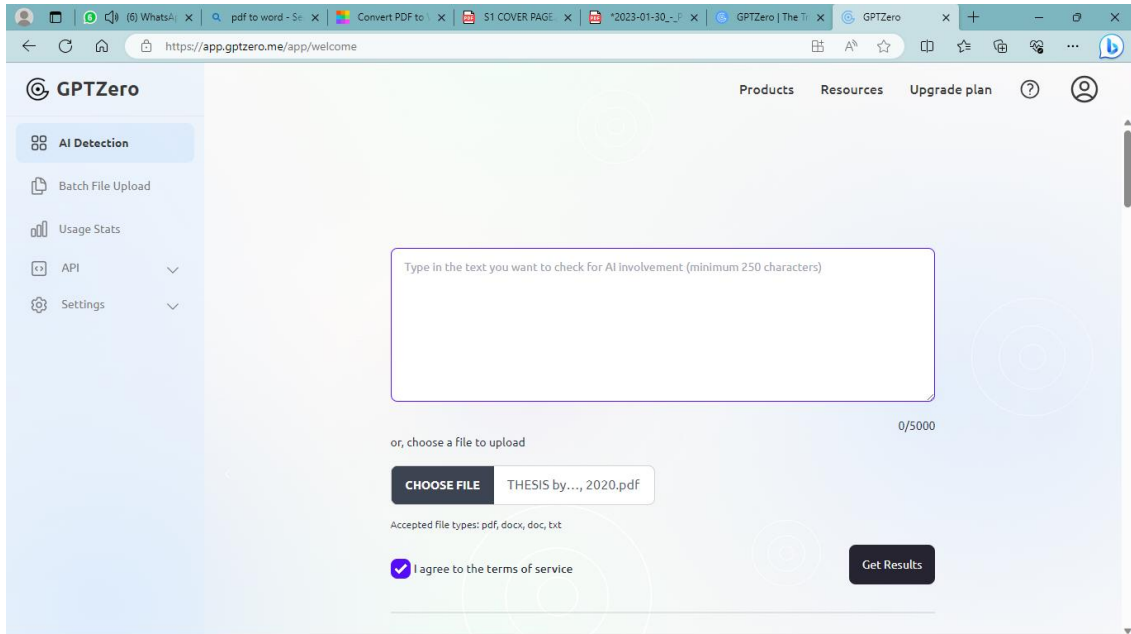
(6) WhatsA | pdf to word - Se | Convert PDF to | S1 COVER PAGE | *2023-01-30_-_ | GPTZero | The Tr | GPTZero

https://app.gptzero.me/app/welcome

GPTZero

Products Resources Upgrade plan

AI Detection

Batch File Upload

Usage Stats

API

Settings

Type in the text you want to check for AI involvement (minimum 250 characters)

0/5000

or, choose a file to upload

CHOOSE FILE THESIS by..., 2020.pdf

Accepted file types: pdf, docx, doc, txt

I agree to the terms of service

Get Results